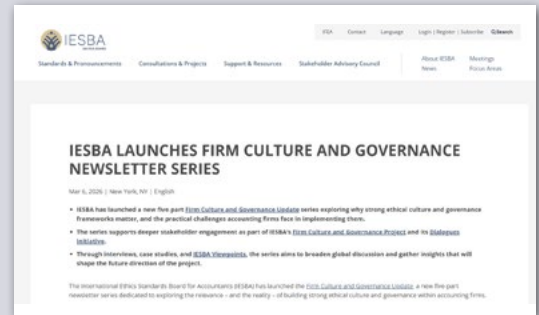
IESBA

IFEA Contact Language Login | Register | Subscribe Search

Standards & Pronouncements Consultations & Projects Support & Resources Stakeholder Advisory Council About IESBA News Meetings Focus Areas

IESBA LAUNCHES FIRM CULTURE AND GOVERNANCE NEWSLETTER SERIES

Mar 6, 2026 | New York, NY | English

• IESBA has launched a new five part Firm Culture and Governance Update series exploring why strong ethical culture and governance frameworks matter, and the practical challenges accounting firms face in implementing them.

• The series supports deeper stakeholder engagement as part of IESBA's Firm Culture and Governance Project and its Dialogues Initiative.

• Through interviews, case studies, and IESBA Viewpoints, the series aims to broaden global discussion and gather insights that will shape the future direction of the project.

The International Ethics Standards Board for Accountants (IESBA) has launched the Firm Culture and Governance Update, a new five-part newsletter series dedicated to exploring the relevance – and the reality – of building strong ethical culture and governance within accounting firms.